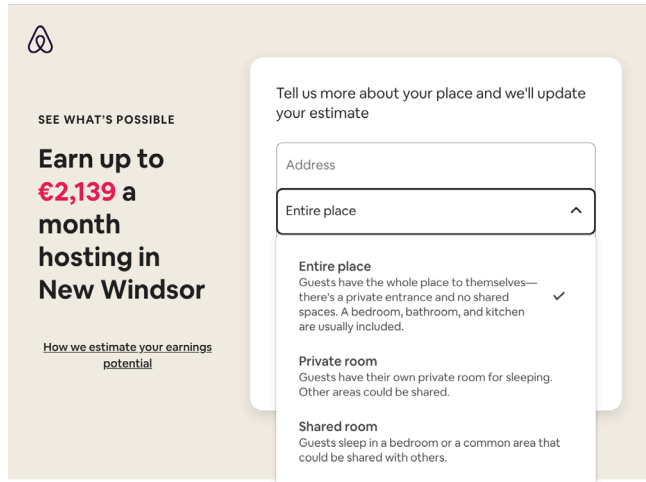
SEE WHAT'S POSSIBLE

Earn up to €2,139 a month hosting in New Windsor

How we estimate your earnings potential

Tell us more about your place and we'll update your estimate

Address

Entire place

Entire place
Guests have the whole place to themselves—there's a private entrance and no shared spaces. A bedroom, bathroom, and kitchen are usually included.

Private room
Guests have their own private room for sleeping. Other areas could be shared.

Shared room
Guests sleep in a bedroom or a common area that could be shared with others.